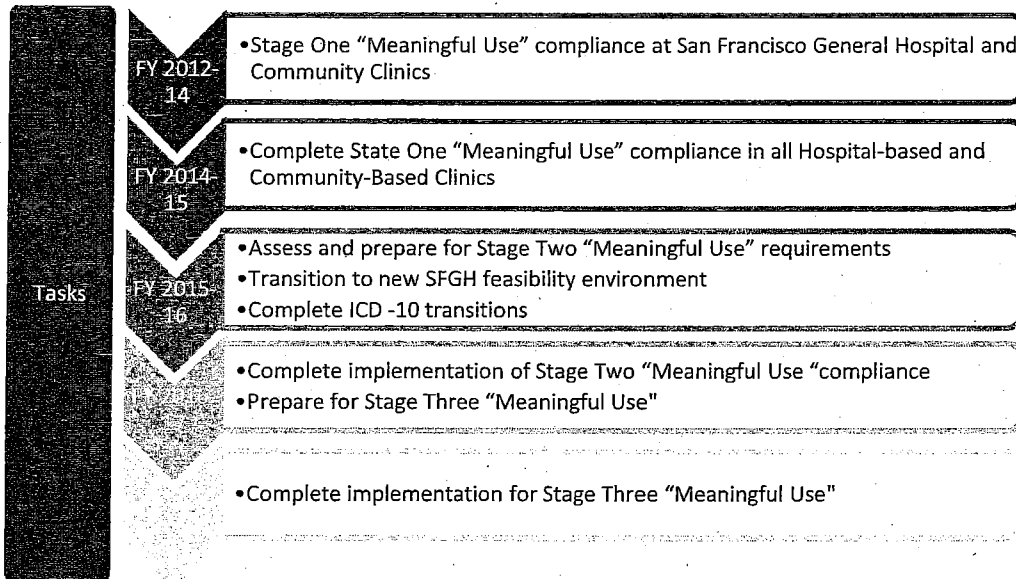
Tasks

FY 2012-14

•Stage One "Meaningful Use" compliance at San Francisco General Hospital and Community Clinics

FY 2014-15

•Complete State One "Meaningful Use" compliance in all Hospital-based and Community-Based Clinics

FY 2015-16

•Assess and prepare for Stage Two "Meaningful Use" requirements
•Transition to new SFGH feasibility environment
•Complete ICD -10 transitions

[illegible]

•Complete implementation of Stage Two "Meaningful Use "compliance
•Prepare for Stage Three "Meaningful Use"

•Complete implementation for Stage Three "Meaningful Use"